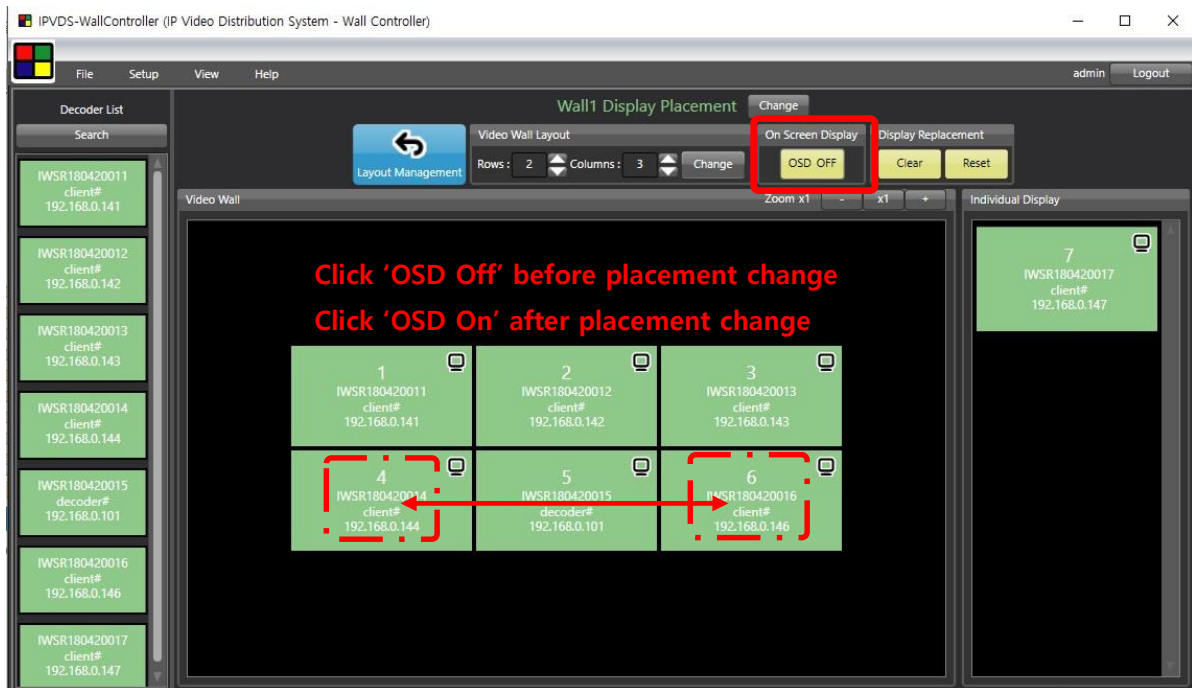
IPVDS-WallController (IP Video Distribution System - Wall Controller)

File Setup View Help

admin Logout

Decoder List

Search

IWSR180420011
client#
192.168.0.141

IWSR180420012
client#
192.168.0.142

IWSR180420013
client#
192.168.0.143

IWSR180420014
client#
192.168.0.144

IWSR180420015
decoder#
192.168.0.101

IWSR180420016
client#
192.168.0.146

IWSR180420017
client#
192.168.0.147

Wall1 Display Placement Change

Layout Management

Video Wall Layout

Rows : 2 Columns : 3 Change

On Screen Display

OSD OFF

Display Replacement

Clear Reset

Video Wall

Zoom x1 - x1 +

Click 'OSD Off' before placement change

Click 'OSD On' after placement change

| 1 IWSR180420011 client# 192.168.0.141 | 2 IWSR180420012 client# 192.168.0.142 | 3 IWSR180420013 client# 192.168.0.143 |
|---|---|---|
| 4 IWSR180420014 client# 192.168.0.144 | 5 IWSR180420015 decoder# 192.168.0.101 | 6 IWSR180420016 client# 192.168.0.146 |

Individual Display

7
IWSR180420017
client#
192.168.0.147